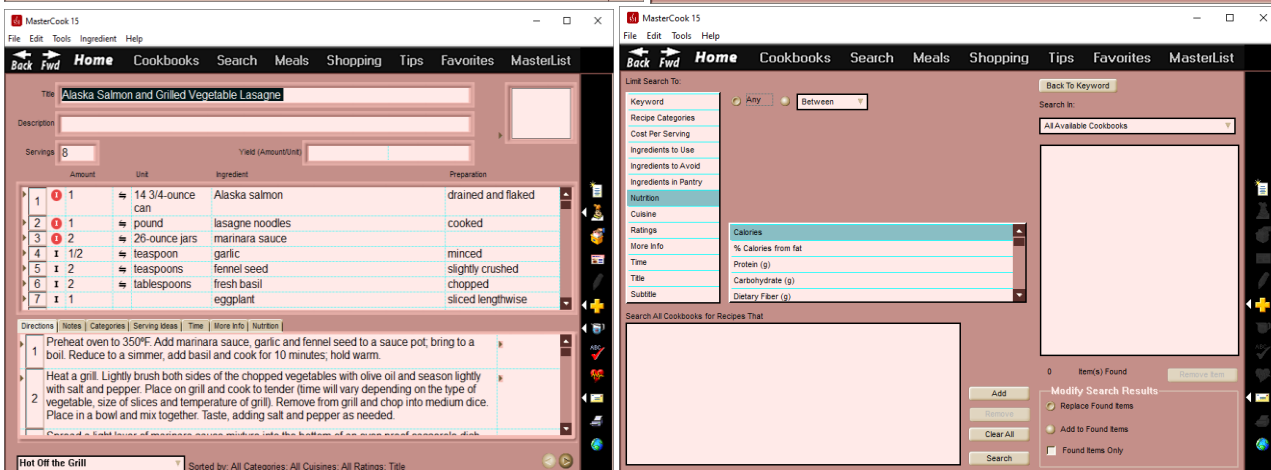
MasterCook 15
File Edit Tools Ingredient Help
Back Fwd Home Cookbooks Search Meals Shopping Tips Favorites MasterList

Title Alaska Salmon and Grilled Vegetable Lasagne
Description
Servings 8 Yield (Amount/Unit)

| | Amount | Unit | Ingredient | Preparation |
|---|---|---|---|---|
| 1 | 1 | 14 3/4-ounce can | Alaska salmon | drained and flaked |
| 2 | 1 | pound | lasagne noodles | cooked |
| 3 | 2 | 26-ounce jars | marinara sauce | |
| 4 | 1/2 | teaspoon | garlic | minced |
| 5 | 2 | teaspoons | fennel seed | slightly crushed |
| 6 | 2 | tablespoons | fresh basil | chopped |
| 7 | 1 | | eggplant | sliced lengthwise |

Directions Notes Categories Serving Ideas Time More Info Nutrition

1 Preheat oven to 350ºF. Add marinara sauce, garlic and fennel seed to a sauce pot; bring to a boil. Reduce to a simmer, add basil and cook for 10 minutes; hold warm.

2 Heat a grill. Lightly brush both sides of the chopped vegetables with olive oil and season lightly with salt and pepper. Place on grill and cook to tender (time will vary depending on the type of vegetable, size of slices and temperature of grill). Remove from grill and chop into medium dice. Place in a bowl and mix together. Taste, adding salt and pepper as needed.

Hot Off the Grill Sorted by: All Categories; All Cuisines; All Ratings; Title

MasterCook 15
File Edit Tools Help
Back Fwd Home Cookbooks Search Meals Shopping Tips Favorites MasterList

Limit Search To:
Keyword
Recipe Categories
Cost Per Serving
Ingredients to Use
Ingredients to Avoid
Ingredients in Pantry
Nutrition
Cuisine
Ratings
More Info
Time
Title
Subtitle

Any Between

Calories
% Calories from fat
Protein (g)
Carbohydrate (g)
Dietary Fiber (g)

Search All Cookbooks for Recipes That

Add
Remove
Clear All
Search

Back To Keyword
Search In:
All Available Cookbooks

0 Item(s) Found
Remove Item
Modify Search Results
Replace Found Items
Add to Found Items
Found Items Only